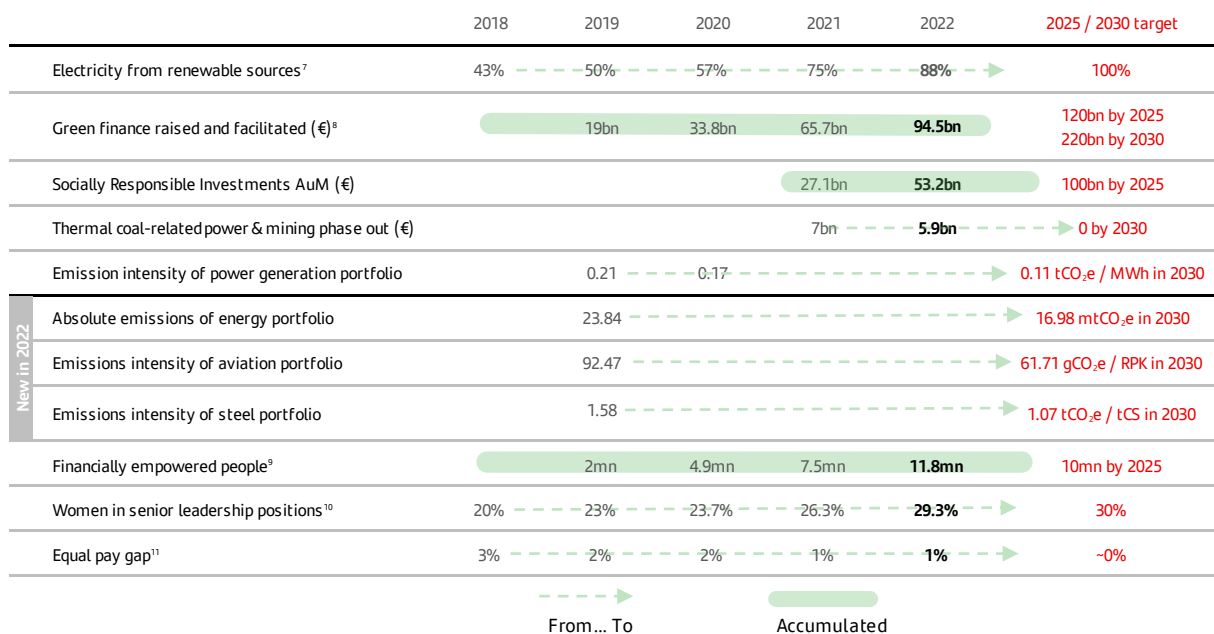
| | 2018 | 2019 | 2020 | 2021 | 2022 | 2025 / 2030 target |
|---|---|---|---|---|---|---|
| Electricity from renewable sources$^7$ | 43% | 50% | 57% | 75% | **88%** | 100% |
| Green finance raised and facilitated (€)$^8$ | | 19bn | 33.8bn | 65.7bn | **94.5bn** | 120bn by 2025 220bn by 2030 |
| Socially Responsible Investments AuM (€) | | | | 27.1bn | **53.2bn** | 100bn by 2025 |
| Thermal coal-related power & mining phase out (€) | | | | 7bn | **5.9bn** | 0 by 2030 |
| Emission intensity of power generation portfolio | | 0.21 | 0.17 | | | 0.11 $tCO_2e$ / MWh in 2030 |
| Absolute emissions of energy portfolio | | 23.84 | | | | 16.98 $mtCO_2e$ in 2030 |
| Emissions intensity of aviation portfolio | | 92.47 | | | | 61.71 $gCO_2e$ / RPK in 2030 |
| Emissions intensity of steel portfolio | | 1.58 | | | | 1.07 $tCO_2e$ / tCS in 2030 |
| Financially empowered people$^9$ | | 2mn | 4.9mn | 7.5mn | **11.8mn** | 10mn by 2025 |
| Women in senior leadership positions$^{10}$ | 20% | 23% | 23.7% | 26.3% | **29.3%** | 30% |
| Equal pay gap$^{11}$ | 3% | 2% | 2% | 1% | **1%** | ~0% |

New in 2022

From... To

Accumulated